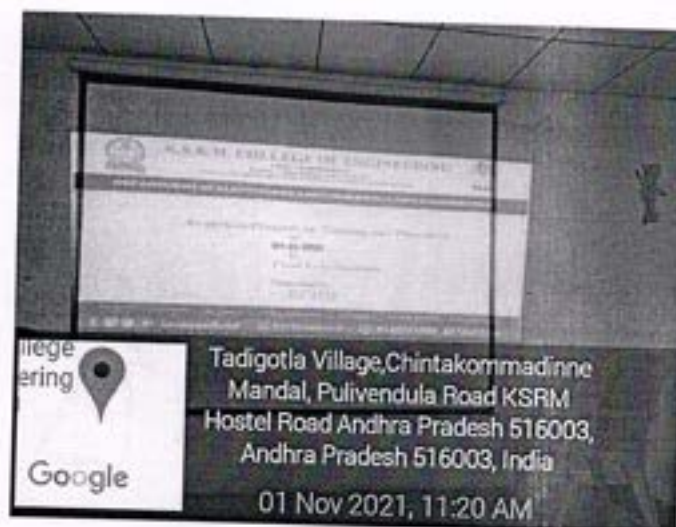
K.S.R.M. COLLEGE OF ENGINEERING

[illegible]

llege
ering

Google

Tadigotla Village,Chintakommadinne Mandal, Pulivendula Road KSRM Hostel Road Andhra Pradesh 516003, Andhra Pradesh 516003, India

01 Nov 2021, 11:20 AM